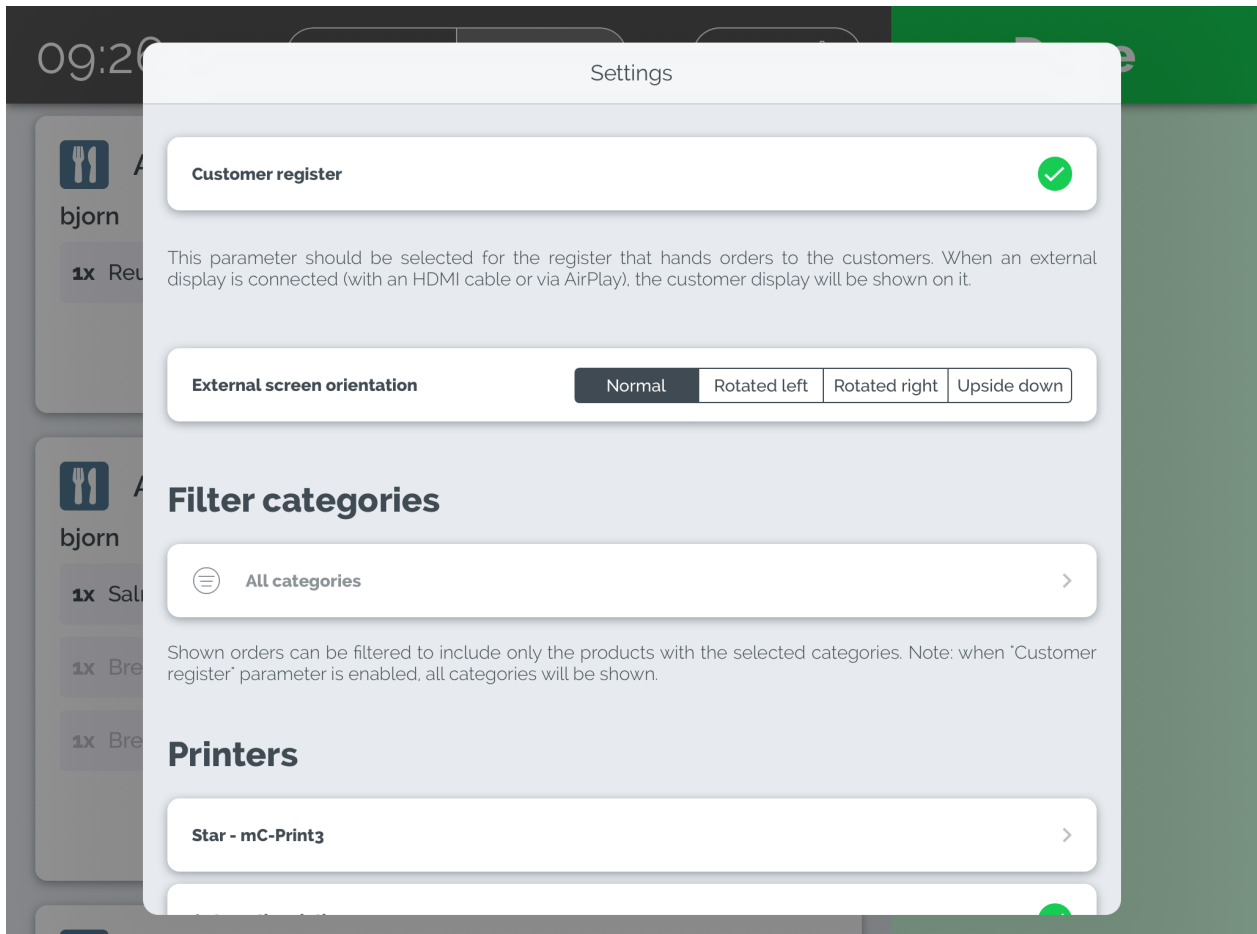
09:2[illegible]

A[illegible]
bjorn
1x Reu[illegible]

A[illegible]
bjorn
1x Sal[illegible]
1x Bre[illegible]
1x Bre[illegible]

Settings

Customer register

This parameter should be selected for the register that hands orders to the customers. When an external display is connected (with an HDMI cable or via AirPlay), the customer display will be shown on it.

External screen orientation

Normal | Rotated left | Rotated right | Upside down

Filter categories

All categories

Shown orders can be filtered to include only the products with the selected categories. Note: when "Customer register" parameter is enabled, all categories will be shown.

Printers

Star - mC-Print3

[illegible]